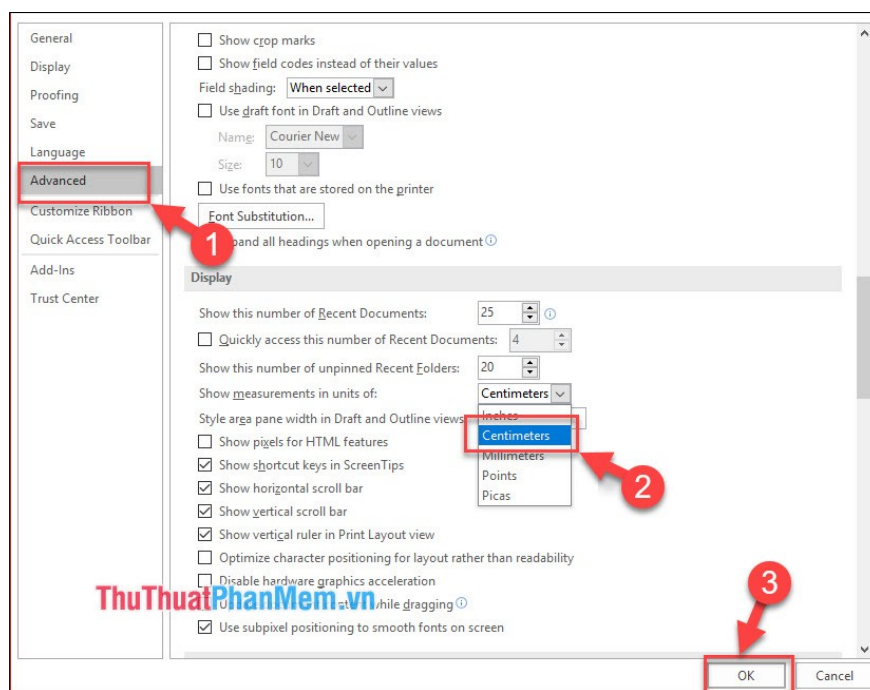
General
Display
Proofing
Save
Language
Advanced
Customize Ribbon
Quick Access Toolbar
Add-Ins
Trust Center

Show crop marks
Show field codes instead of their values
Field shading: When selected
Use draft font in Draft and Outline views
Name: Courier New
Size: 10
Use fonts that are stored on the printer
Font Substitution...
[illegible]pand all headings when opening a document

Display
Show this number of Recent Documents: 25
Quickly access this number of Recent Documents: 4
Show this number of unpinned Recent Folders: 20
Show measurements in units of: Centimeters
Style area pane width in Draft and Outline views
Inches
Centimeters
Millimeters
Points
Picas
Show pixels for HTML features
Show shortcut keys in ScreenTips
Show horizontal scroll bar
Show vertical scroll bar
Show vertical ruler in Print Layout view
Optimize character positioning for layout rather than readability
Disable hardware graphics acceleration
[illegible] while dragging
Use subpixel positioning to smooth fonts on screen

1
2
3
ThuThuatPhanMem.vn

OK
Cancel